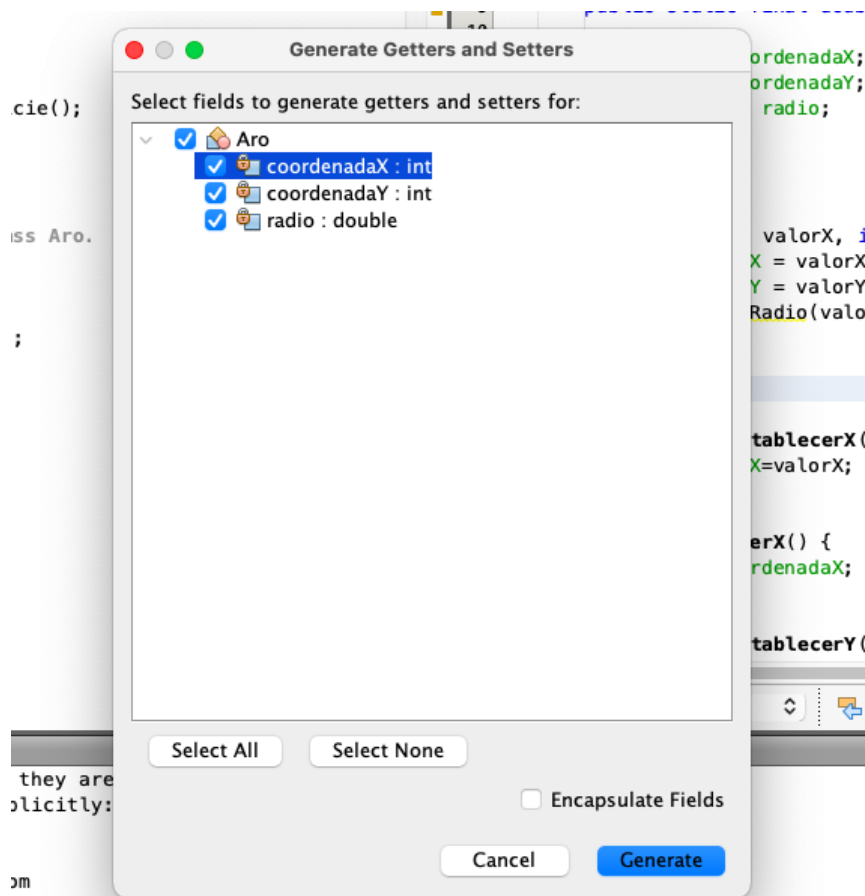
Generate Getters and Setters

Select fields to generate getters and setters for:

Aro
coordenadaX : int
coordenadaY : int
radio : double

Select All
Select None

Encapsulate Fields

Cancel
Generate

10
cie();
ss Aro.
;
they are
plicitly:
om
ordenadaX;
ordenadaY;
radio;
valorX, i
X = valorX
Y = valorY
Radio(valo
tablecerX(
X=valorX;
erX() {
rdenadaX;
tablecerY(